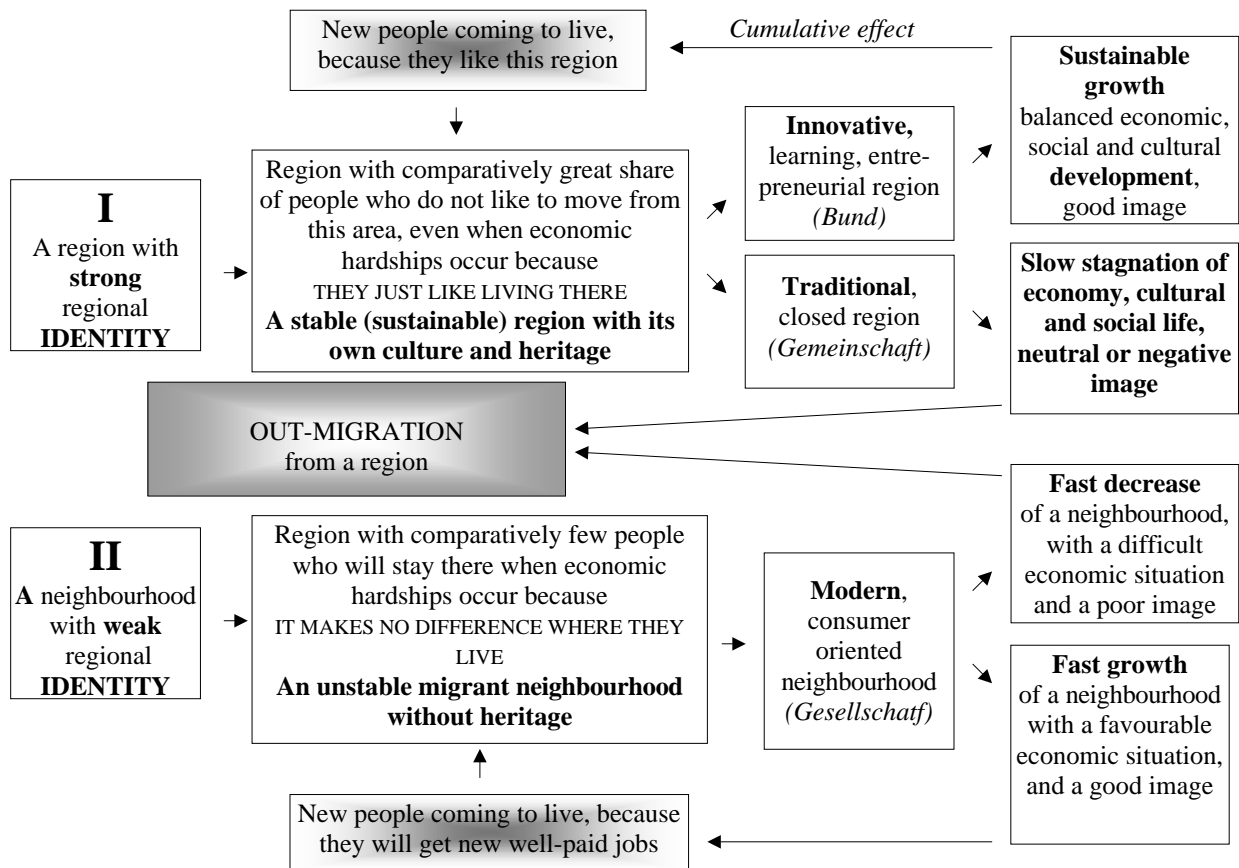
New people coming to live, because they like this region

Cumulative effect

Sustainable growth balanced economic, social and cultural development, good image

I
A region with strong regional IDENTITY

Region with comparatively great share of people who do not like to move from this area, even when economic hardships occur because
THEY JUST LIKE LIVING THERE
A stable (sustainable) region with its own culture and heritage

Innovative, learning, entrepreneurial region (Bund)

Traditional, closed region (Gemeinschaft)

Slow stagnation of economy, cultural and social life, neutral or negative image

OUT-MIGRATION from a region

Fast decrease of a neighbourhood, with a difficult economic situation and a poor image

II
A neighbourhood with weak regional IDENTITY

Region with comparatively few people who will stay there when economic hardships occur because
IT MAKES NO DIFFERENCE WHERE THEY LIVE
An unstable migrant neighbourhood without heritage

Modern, consumer oriented neighbourhood (Gesellschatf)

Fast growth of a neighbourhood with a favourable economic situation, and a good image

New people coming to live, because they will get new well-paid jobs